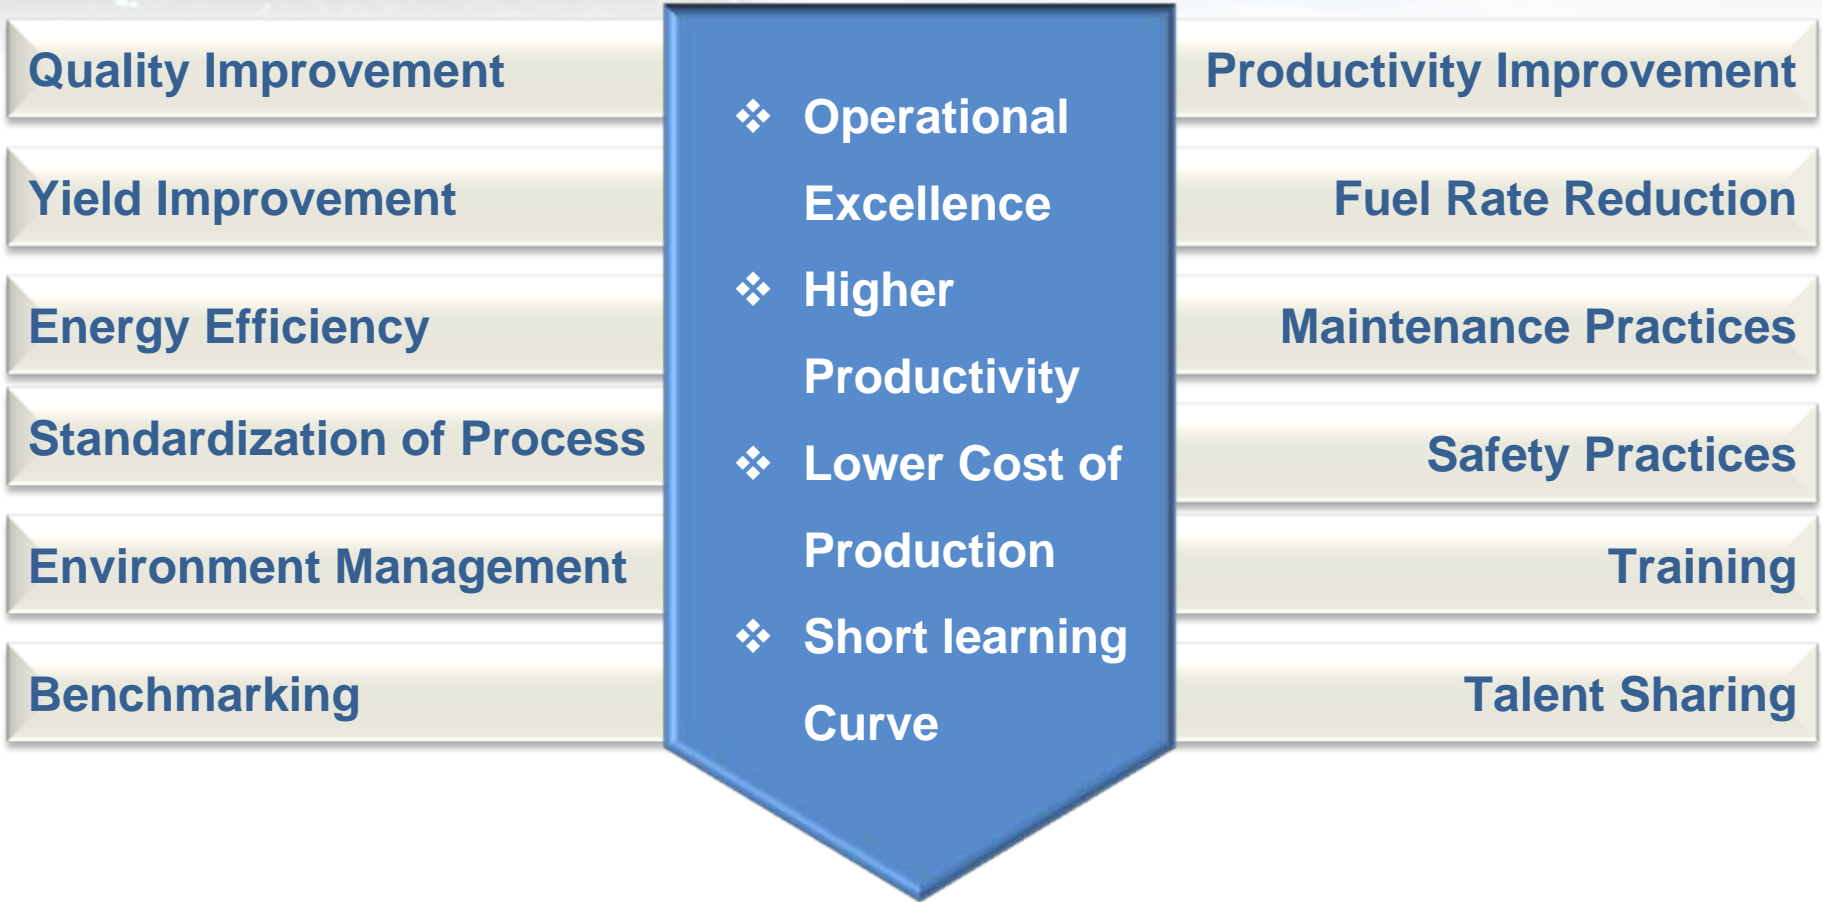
Quality Improvement

Yield Improvement

Energy Efficiency

Standardization of Process

Environment Management

Benchmarking

❖ Operational Excellence
❖ Higher Productivity
❖ Lower Cost of Production
❖ Short learning Curve

Productivity Improvement

Fuel Rate Reduction

Maintenance Practices

Safety Practices

Training

Talent Sharing